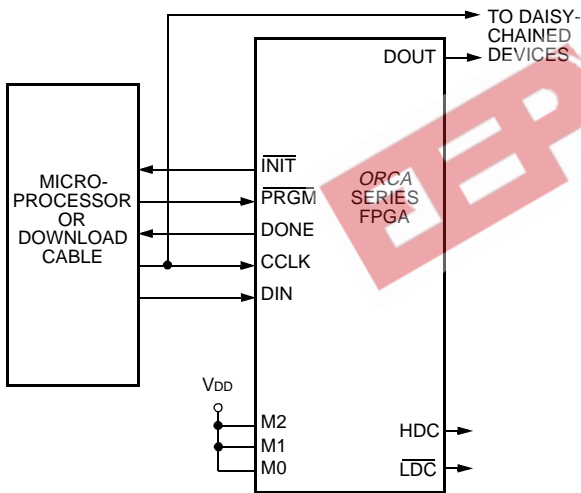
TO DAISY-CHAINED DEVICES

DOUT

MICRO-PROCESSOR OR DOWNLOAD CABLE

$\overline{\text{INIT}}$

$\overline{\text{PRGM}}$

DONE

CCLK

DIN

*ORCA* SERIES FPGA

$V_{DD}$

M2

M1

M0

HDC

$\overline{\text{LDC}}$